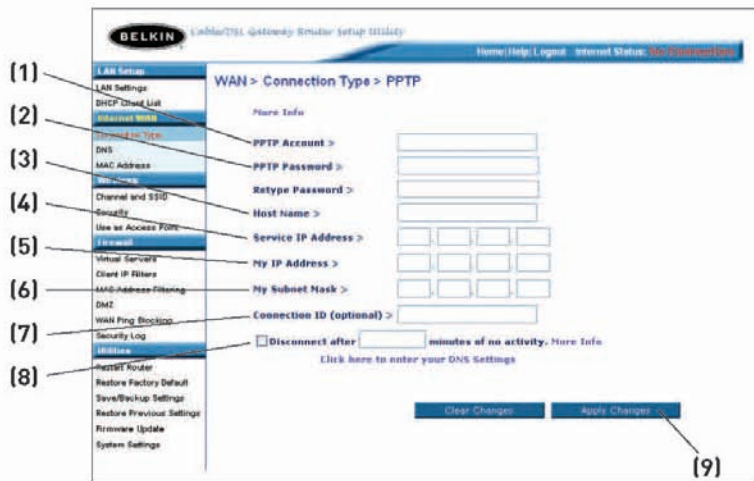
BELKIN Cable/DSL Gateway Router Setup Utility

Home | Help | Logout Internet Status: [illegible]

LAN Setup
LAN Settings
DHCP Client List
Internet WAN
Connection Type
DNS
MAC Address
Wireless
Channel and SSID
Security
Use as Access Point
Firewall
Virtual Servers
Client IP Filters
MAC Address Filtering
DMZ
WAN Ping Blocking
Security Log
Utilities
Restart Router
Restore Factory Default
Save/Backup Settings
Restore Previous Settings
Firmware Update
System Settings

WAN > Connection Type > PPTP

More Info

(1) PPTP Account >
(2) PPTP Password >
Retype Password >
(3) Host Name >
(4) Service IP Address >
(5) My IP Address >
(6) My Subnet Mask >
(7) Connection ID (optional) >
(8) Disconnect after minutes of no activity. More Info

Click here to enter your DNS Settings

Clear Changes
Apply Changes
(9)